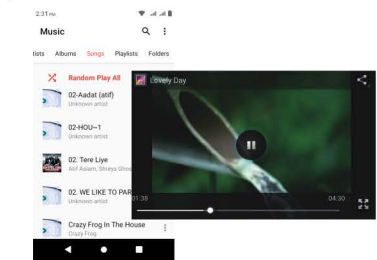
2:31 PM

Music

tists Albums Songs Playlists Folders

Random Play All

02-Aadat (atif)
Unknown artist

02-HOU~1
Unknown artist

02. Tere Liye
Atif Aslam, Shreya Ghos

02. WE LIKE TO PAR
Unknown artist

Crazy Frog In The House
Crazy Frog

Lovely Day

01:38

04:30